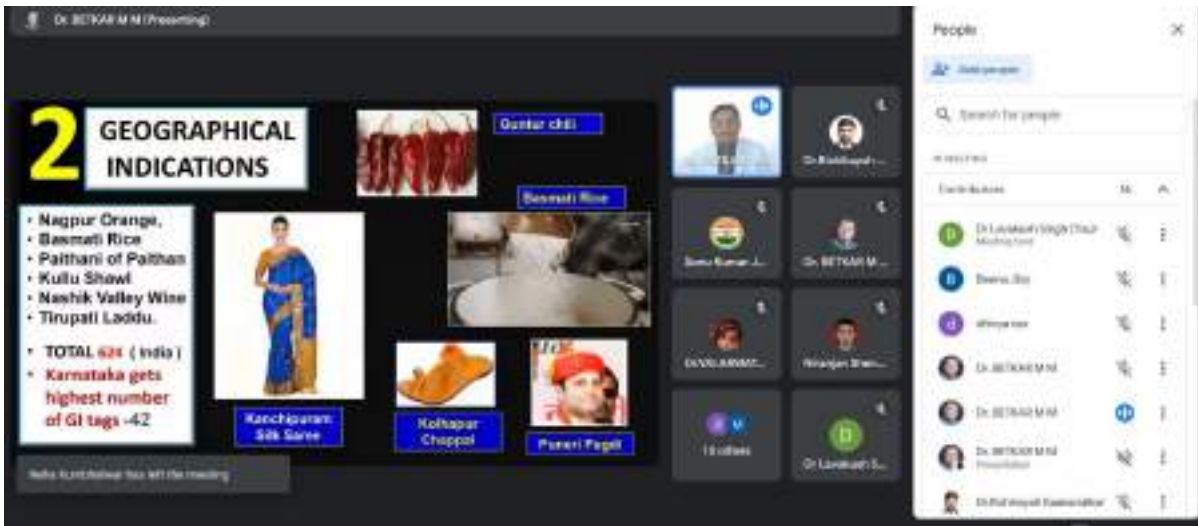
Dr. BETKAR M M (Presenting)

2

GEOGRAPHICAL INDICATIONS

Guntur chili

Basmati Rice

• Nagpur Orange,
• Basmati Rice
• Paithani of Paithan
• Kullu Shawl
• Nashik Valley Wine
• Tirupati Laddu.

• TOTAL 624 ( India )
• Karnataka gets highest number of GI tags -42

Kanchipuram Silk Saree

Kolhapur Chappal

Puneri Pagdi

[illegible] has left the meeting

Dr.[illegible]

Sonu Kumar J...

Dr. BETKAR M...

Dr.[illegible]

Niranjan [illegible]

13 others

Dr Lavakush S...

People

Add people

Search for people

IN MEETING

Contributors

Dr Lavakush Singh Chaur
Meeting host

Beena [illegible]

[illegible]

Dr. BETKAR M M

Dr. BETKAR M M

Dr. BETKAR M M
Presentation

Dr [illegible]